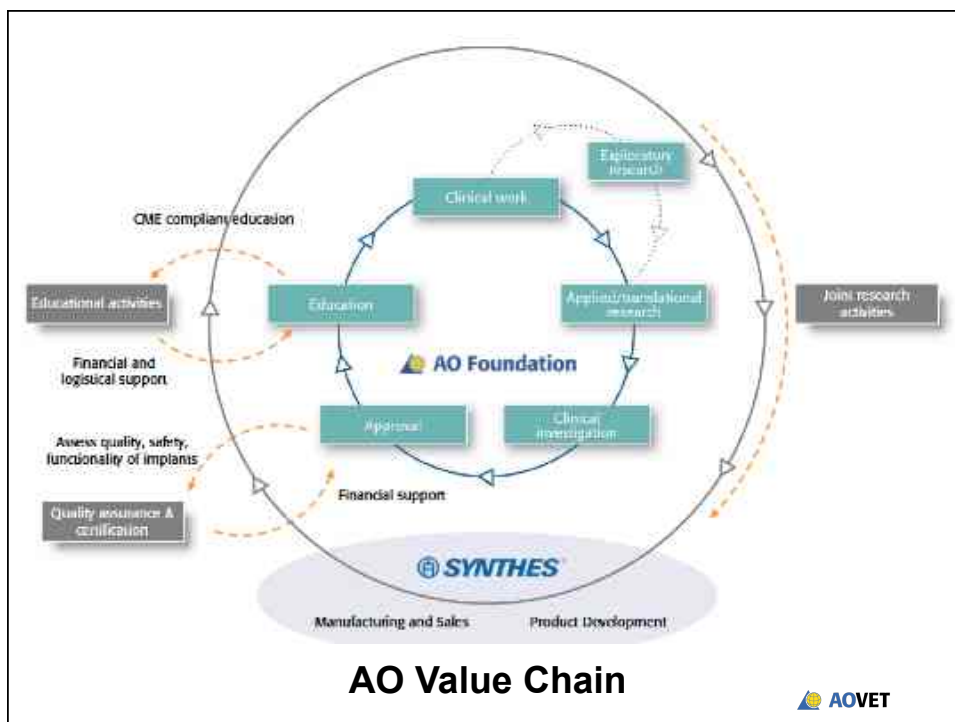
Exploratory research

Clinical work

CME compliant education

Educational activities

Education

Applied/translational research

Joint research activities

Financial and logistical support

AO Foundation

Assess quality, safety, functionality of implants

Approval

Clinical investigation

Quality assurance & certification

Financial support

SYNTHES

Manufacturing and Sales

Product Development

AO Value Chain

AOVET